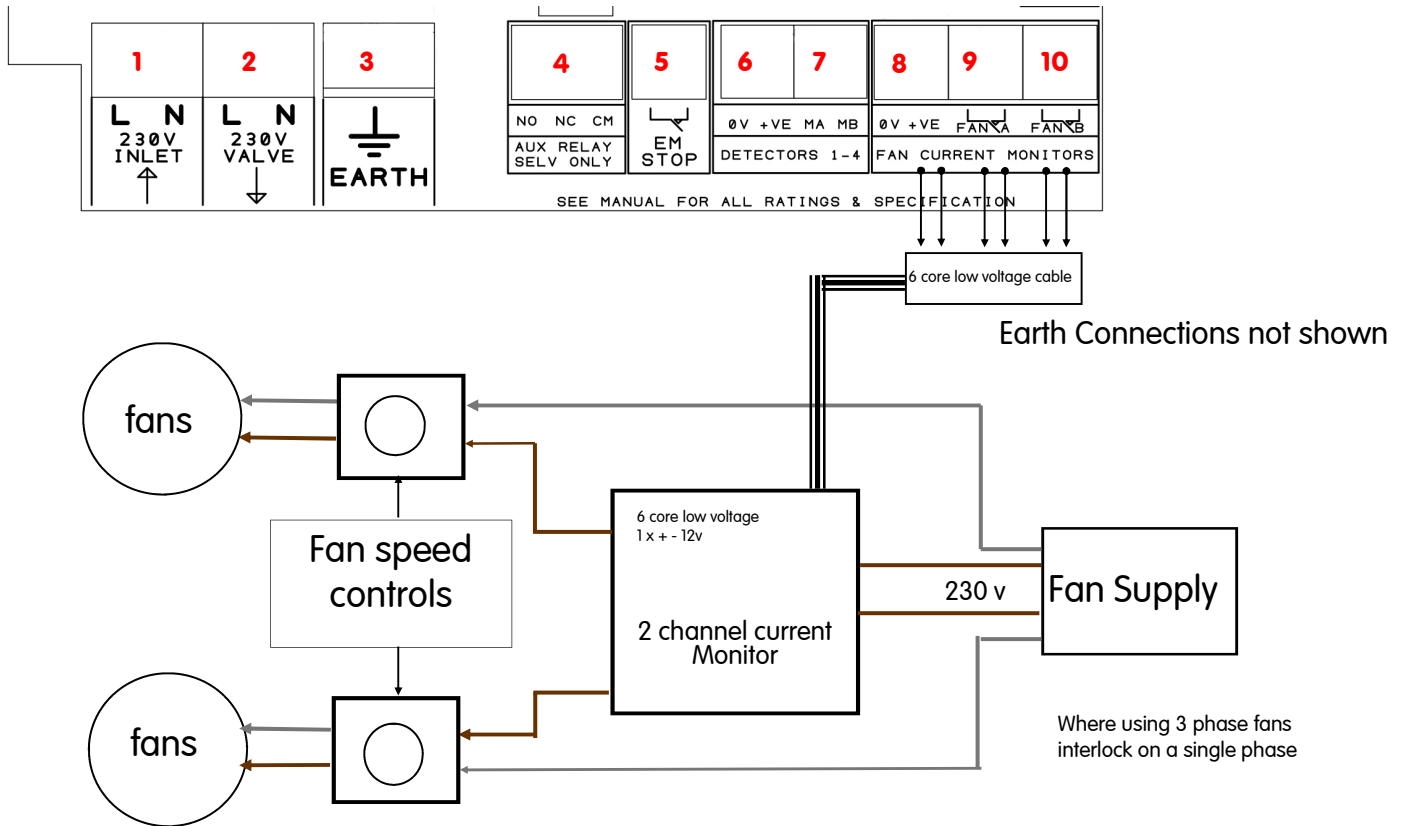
1
L N
230V
INLET

2
L N
230V
VALVE

3
EARTH

4
NO NC CM
AUX RELAY
SELV ONLY

5
EM
STOP

6 7
0V +VE MA MB
DETECTORS 1-4

8 9 10
0V +VE FAN A FAN B
FAN CURRENT MONITORS

SEE MANUAL FOR ALL RATINGS & SPECIFICATION

6 core low voltage cable

Earth Connections not shown

fans

Fan speed controls

6 core low voltage
1 x + - 12v

2 channel current Monitor

230 v

Fan Supply

fans

Where using 3 phase fans interlock on a single phase